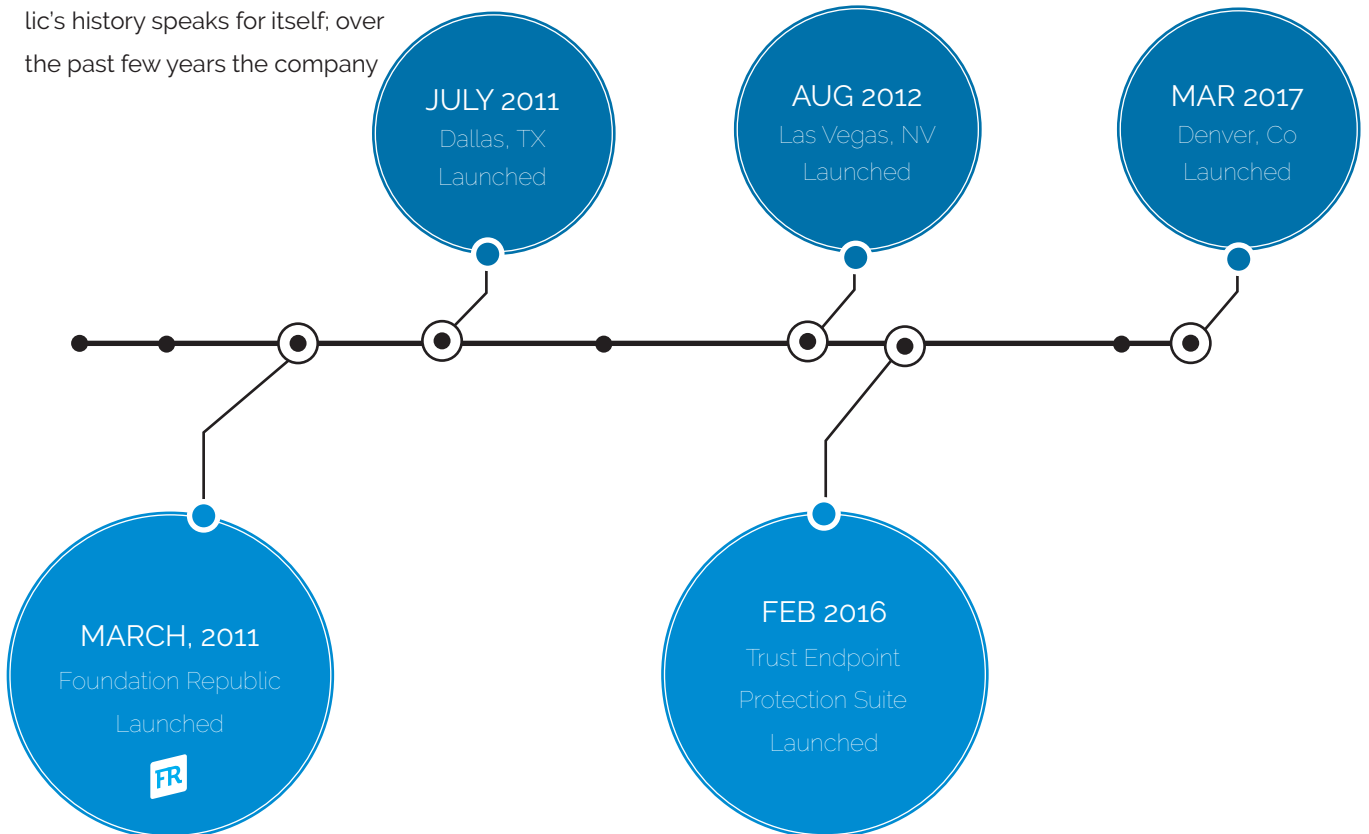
lic's history speaks for itself; over the past few years the company

JULY 2011
Dallas, TX
Launched

AUG 2012
Las Vegas, NV
Launched

MAR 2017
Denver, Co
Launched

MARCH, 2011
Foundation Republic
Launched
FR

FEB 2016
Trust Endpoint
Protection Suite
Launched